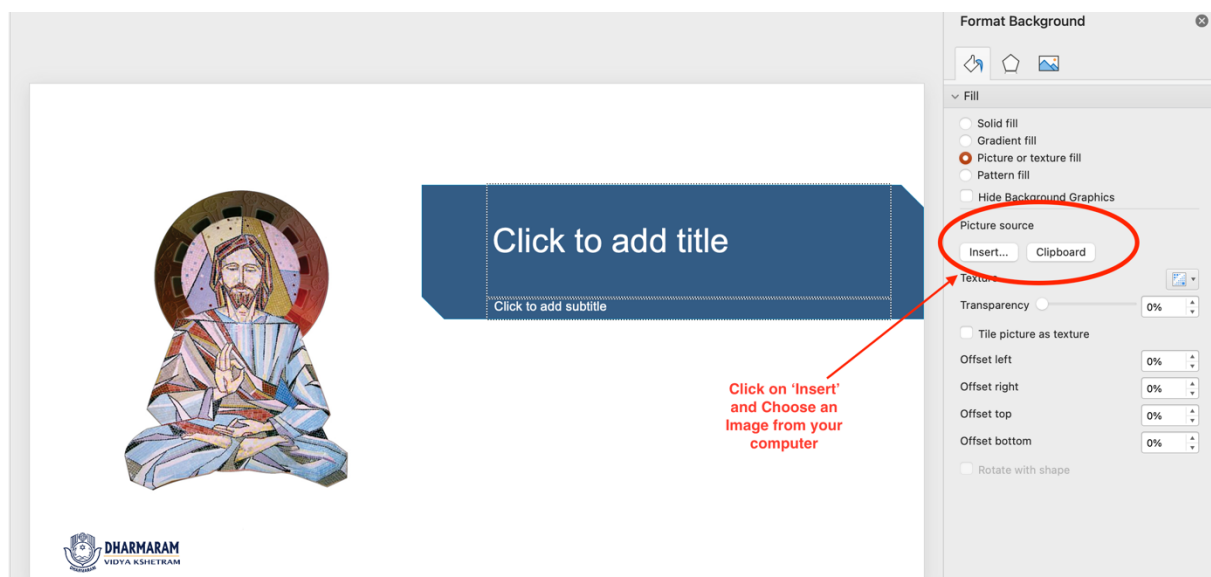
Click to add title

Click to add subtitle

DHARMARAM
VIDYA KSHETRAM

Click on 'Insert' and Choose an Image from your computer

Format Background

Fill

Solid fill
Gradient fill
Picture or texture fill
Pattern fill
Hide Background Graphics

Picture source
Insert...
Clipboard

Texture
Transparency 0%
Tile picture as texture
Offset left 0%
Offset right 0%
Offset top 0%
Offset bottom 0%
Rotate with shape